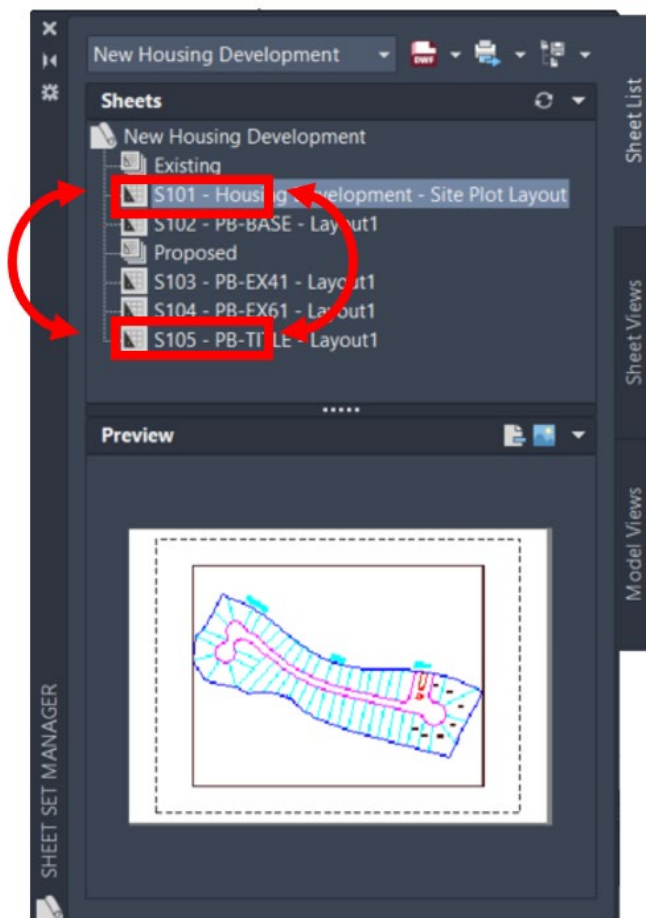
New Housing Development

Sheets

New Housing Development
Existing
S101 - Housing Development - Site Plot Layout
S102 - PB-BASE - Layout1
Proposed
S103 - PB-EX41 - Layout1
S104 - PB-EX61 - Layout1
S105 - PB-TITLE - Layout1

Preview

Sheet List
Sheet Views
Model Views

SHEET SET MANAGER